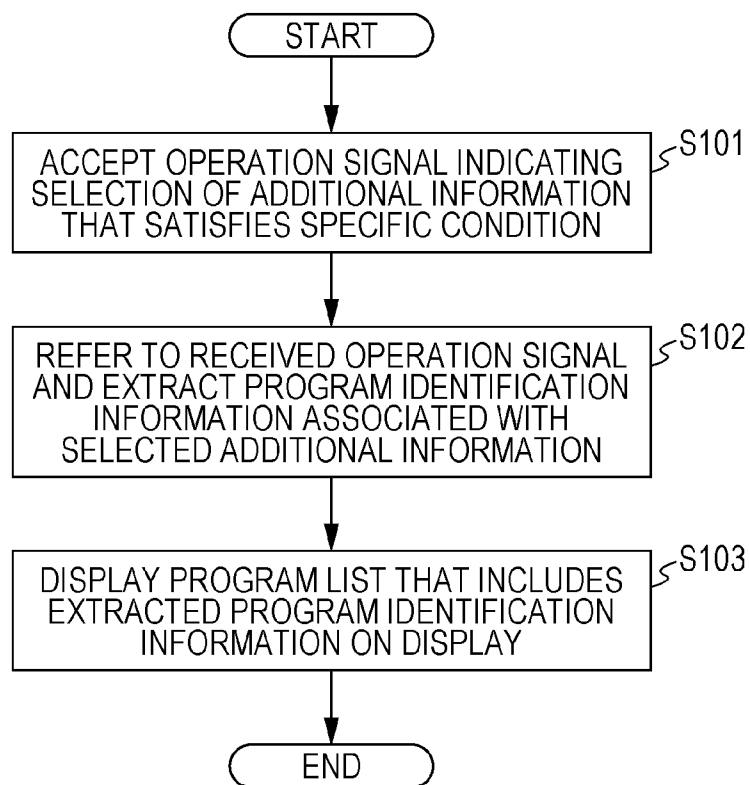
START

ACCEPT OPERATION SIGNAL INDICATING SELECTION OF ADDITIONAL INFORMATION THAT SATISFIES SPECIFIC CONDITION

S101

REFER TO RECEIVED OPERATION SIGNAL AND EXTRACT PROGRAM IDENTIFICATION INFORMATION ASSOCIATED WITH SELECTED ADDITIONAL INFORMATION

S102

DISPLAY PROGRAM LIST THAT INCLUDES EXTRACTED PROGRAM IDENTIFICATION INFORMATION ON DISPLAY

S103

END